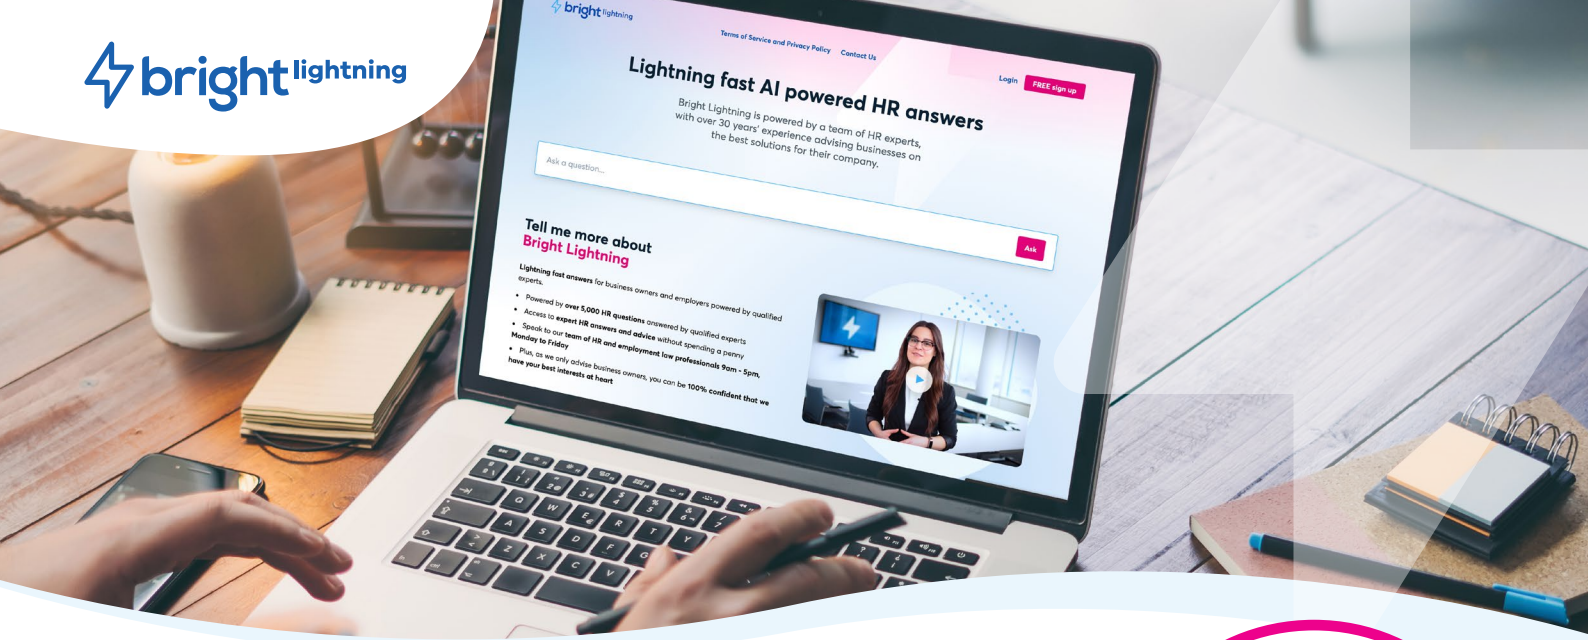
bright lightning

bright lightning

Terms of Service and Privacy Policy Contact Us

Login FREE sign up

Lightning fast AI powered HR answers

Bright Lightning is powered by a team of HR experts, with over 30 years' experience advising businesses on the best solutions for their company.

Ask a question...

Ask

Tell me more about Bright Lightning

Lightning fast answers for business owners and employers powered by qualified experts.

• Powered by over 5,000 HR questions answered by qualified experts
• Access to expert HR answers and advice without spending a penny
• Speak to our team of HR and employment law professionals 9am - 5pm, Monday to Friday
• Plus, as we only advise business owners, you can be 100% confident that we have your best interests at heart